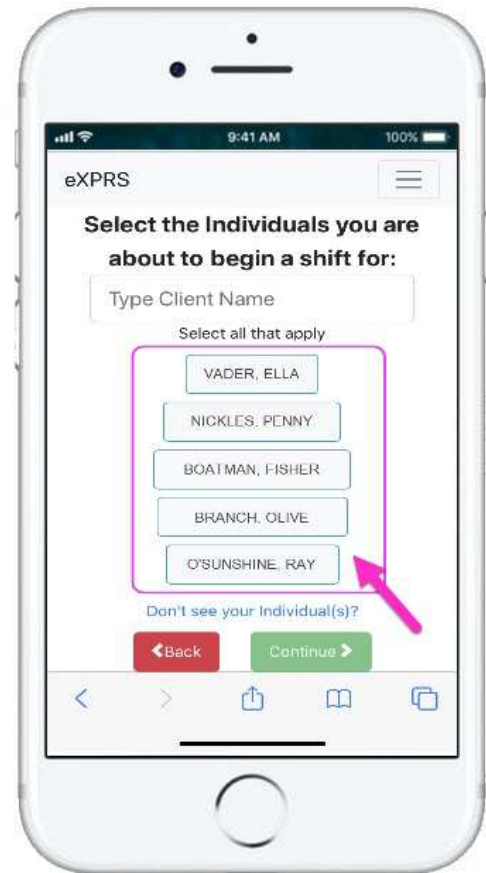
9:41 AM

100%

eXPRS

Select the Individuals you are about to begin a shift for:

Type Client Name

Select all that apply

VADER, ELLA

NICKLES, PENNY

BOATMAN, FISHER

BRANCH, OLIVE

O'SUNSHINE, RAY

Don't see your Individual(s)?

Back

Continue